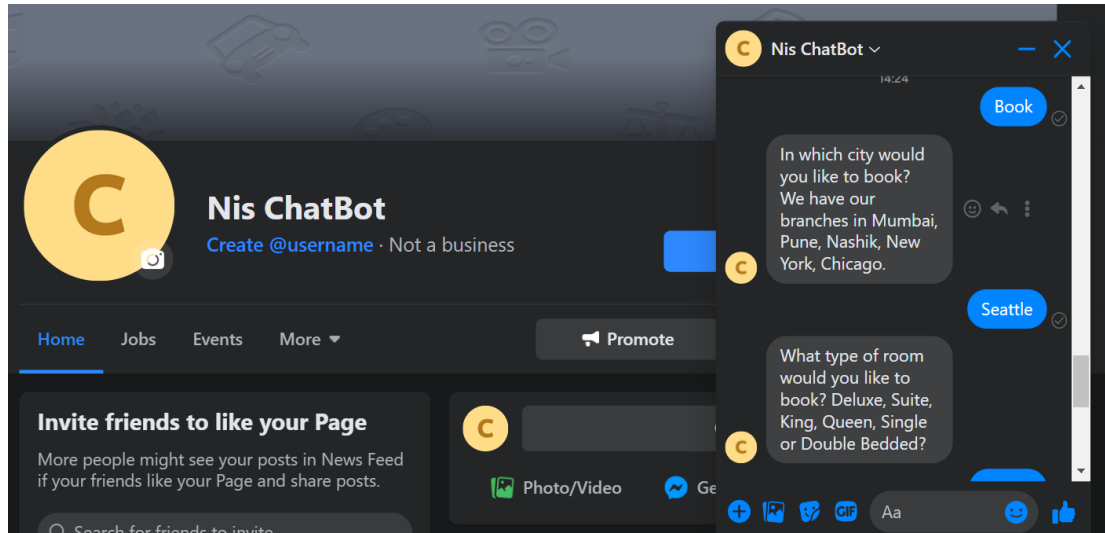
C

Nis ChatBot

Create @username · Not a business

Home Jobs Events More

Promote

Invite friends to like your Page

More people might see your posts in News Feed if your friends like your Page and share posts.

Search for friends to invite

C

Photo/Video Ge

C Nis ChatBot

14:24

Book

In which city would you like to book? We have our branches in Mumbai, Pune, Nashik, New York, Chicago.

Seattle

What type of room would you like to book? Deluxe, Suite, King, Queen, Single or Double Bedded?

Aa